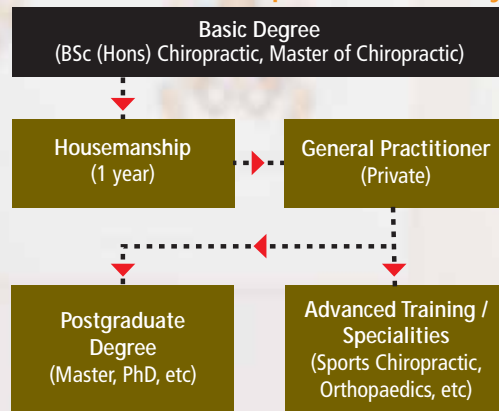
Basic Degree
(BSc (Hons) Chiropractic, Master of Chiropractic)

Housemanship
(1 year)

General Practitioner
(Private)

Postgraduate
Degree
(Master, PhD, etc)

Advanced Training /
Specialities
(Sports Chiropractic,
Orthopaedics, etc)